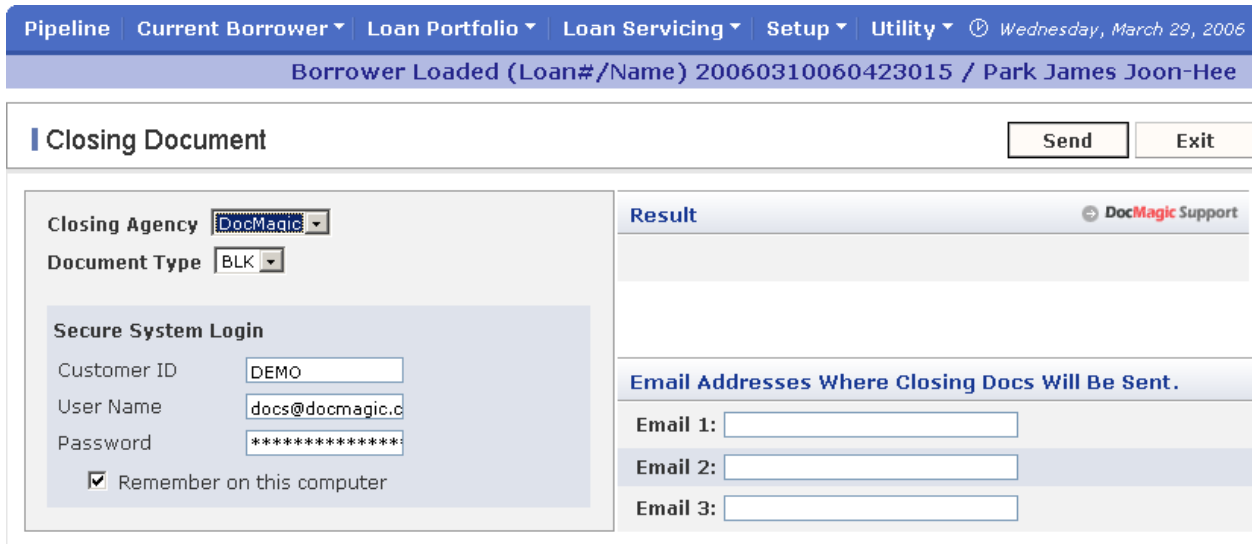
Pipeline | Current Borrower ▾ | Loan Portfolio ▾ | Loan Servicing ▾ | Setup ▾ | Utility ▾ | Wednesday, March 29, 2006

Borrower Loaded (Loan#/Name) 20060310060423015 / Park James Joon-Hee

Closing Document

Send

Exit

Closing Agency DocMagic

Document Type BLK

Secure System Login

Customer ID DEMO

User Name docs@docmagic.c

Password **************

Remember on this computer

Result

DocMagic Support

Email Addresses Where Closing Docs Will Be Sent.

Email 1:

Email 2:

Email 3: